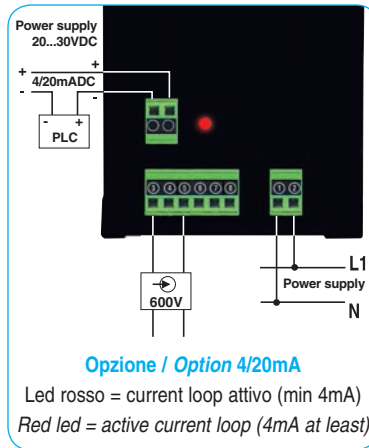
Power supply
20...30VDC

+
-
+
4/20mADC
-

-
+
PLC

③ ④ ⑤ ⑥ ⑦ ⑧

① ②

600V

L1
Power supply
N

Opzione / *Option* 4/20mA

Led rosso = current loop attivo (min 4mA)

*Red led = active current loop (4mA at least)*